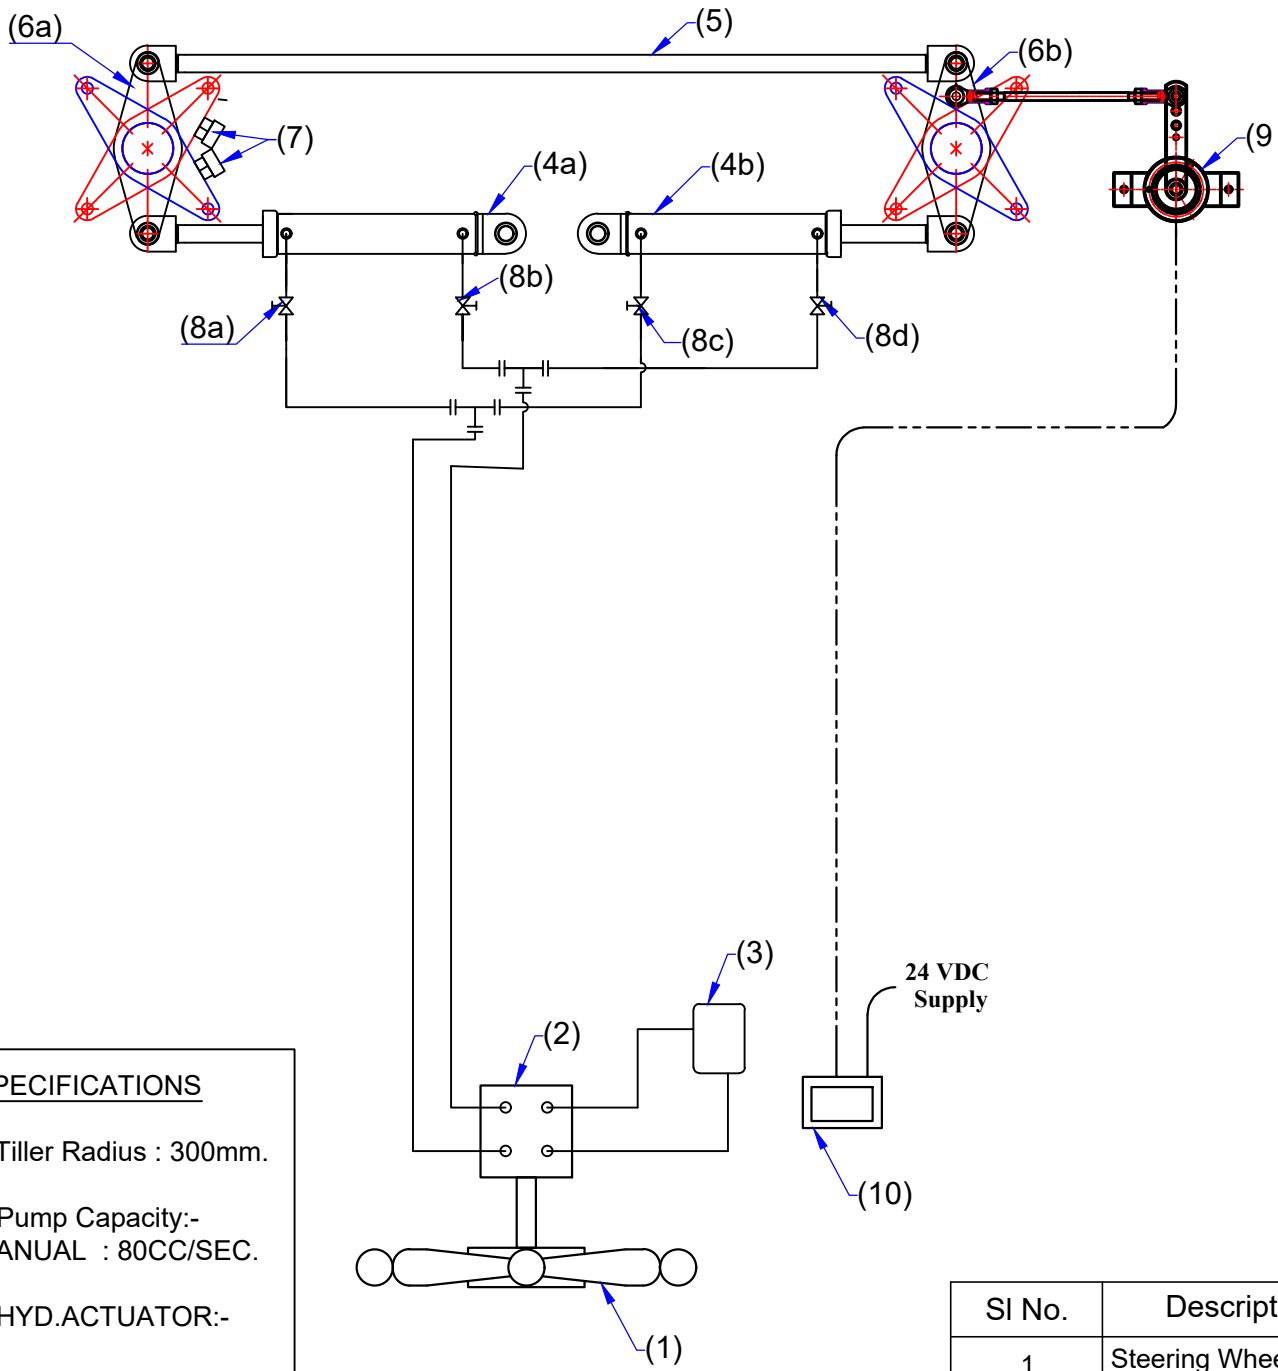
(6a)

(5)

(6b)

(7)

(9

(4a)

(4b)

(8b)

(8a)

(8c)

(8d)

(3)

24 VDC Supply

(2)

PECIFICATIONS

Tiller Radius : 300mm.

Pump Capacity:-
ANUAL : 80CC/SEC.

HYD.ACTUATOR:-

(10)

(1)

| Sl No. | Descript |
|---|---|
| 1 | Steering Whee |